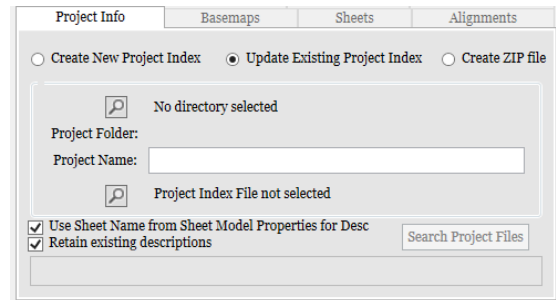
Project Info | Basemaps | Sheets | Alignments

Create New Project Index
Update Existing Project Index
Create ZIP file

No directory selected

Project Folder:

Project Name:

Project Index File not selected

Use Sheet Name from Sheet Model Properties for Desc
Retain existing descriptions

Search Project Files